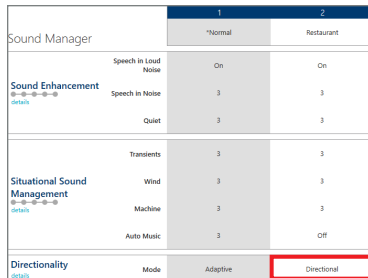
| Sound Manager | | 1 *Normal | 2 Restaurant |
|---|---|---|---|
| Sound Enhancement details | Speech in Loud Noise | On | On |
| | Speech in Noise | 3 | 3 |
| | Quiet | 3 | 3 |
| Situational Sound Management details | Transients | 3 | 3 |
| | Wind | 3 | 3 |
| | Machine | 3 | 3 |
| | Auto Music | 3 | Off |
| Directionality details | Mode | Adaptive | Directional |